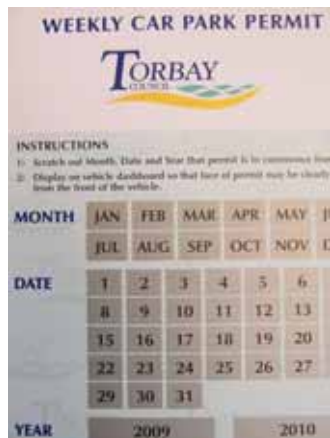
WEEKLY CAR PARK PERMIT

TORBAY COUNCIL

INSTRUCTIONS
1. Scratch out Month, Date and Year that permit is to commence fro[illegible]
2. Display on vehicle dashboard so that face of permit may be clearly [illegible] from the front of the vehicle.

MONTH
| JAN | FEB | MAR | APR | MAY | J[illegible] |
|---|---|---|---|---|---|
| JUL | AUG | SEP | OCT | NOV | D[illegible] |

DATE
| 1 | 2 | 3 | 4 | 5 | 6 |
|---|---|---|---|---|---|
| 8 | 9 | 10 | 11 | 12 | 13 |
| 15 | 16 | 17 | 18 | 19 | 20 |
| 22 | 23 | 24 | 25 | 26 | 27 |
| 29 | 30 | 31 | | | |

YEAR
| 2009 | 2010 |
|---|---|